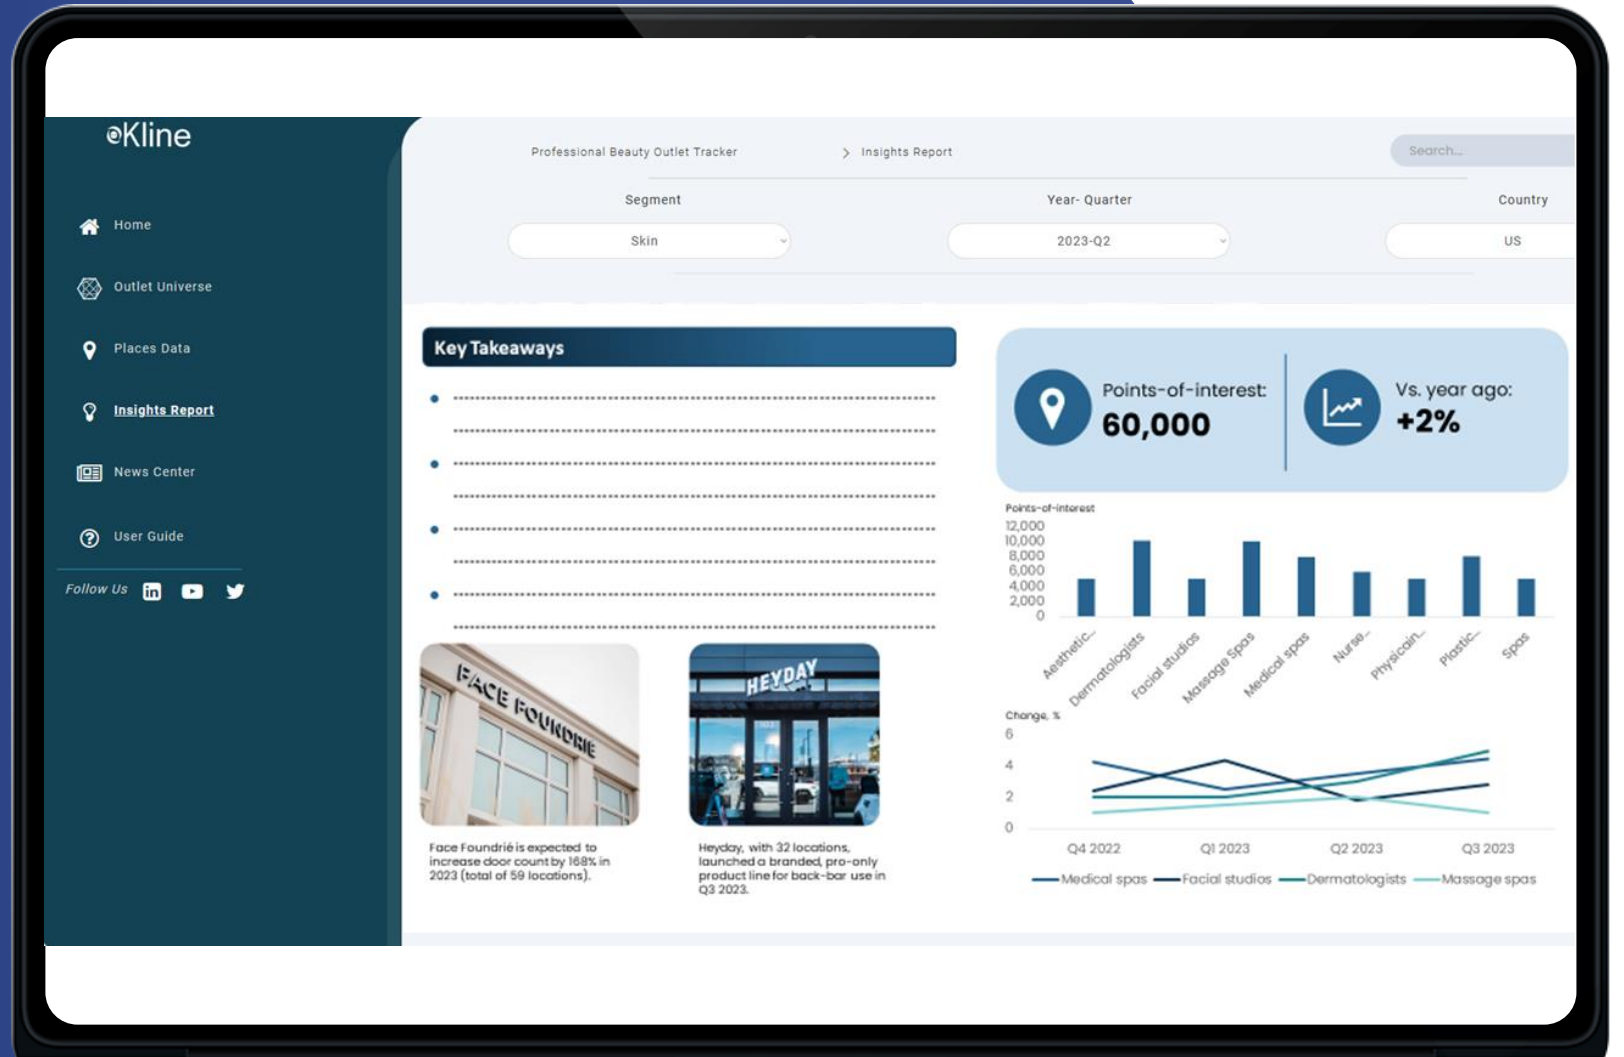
Kline

Home

Outlet Universe

Places Data

Insights Report

News Center

User Guide

Follow Us

Professional Beauty Outlet Tracker > Insights Report

Search...

Segment
Skin

Year- Quarter
2023-Q2

Country
US

Key Takeaways

Points-of-interest:
60,000

Vs. year ago:
+2%

Points-of-interest
12,000
10,000
8,000
6,000
4,000
2,000
0

Aesthetic... Dermatologists Facial studios Massage Spas Medical spas Nurse... Physicain... Plastic... Spas

Change, %
6
4
2
0

Q4 2022 Q1 2023 Q2 2023 Q3 2023

Medical spas Facial studios Dermatologists Massage spas

FACE FOUNDRIE

Face Foundrié is expected to increase door count by 168% in 2023 (total of 59 locations).

HEYDAY

Heyday, with 32 locations, launched a branded, pro-only product line for back-bar use in Q3 2023.